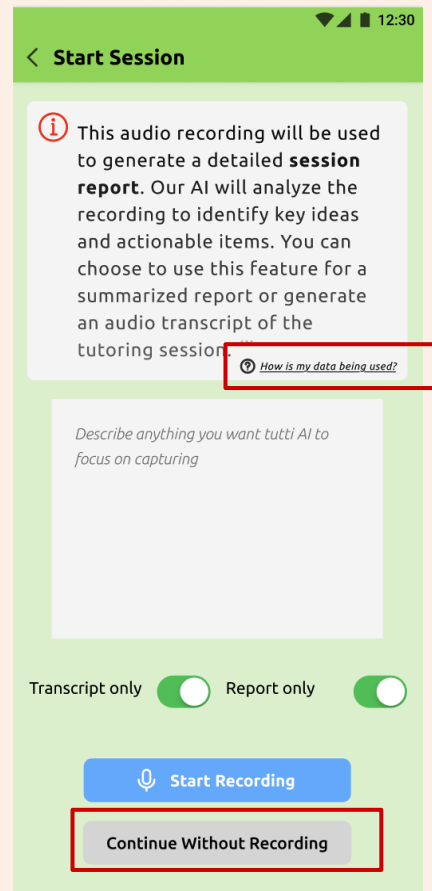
12:30

Start Session

This audio recording will be used to generate a detailed **session report**. Our AI will analyze the recording to identify key ideas and actionable items. You can choose to use this feature for a summarized report or generate an audio transcript of the tutoring session. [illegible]

How is my data being used?

Describe anything you want tutti AI to focus on capturing

Transcript only

Report only

Start Recording

Continue Without Recording